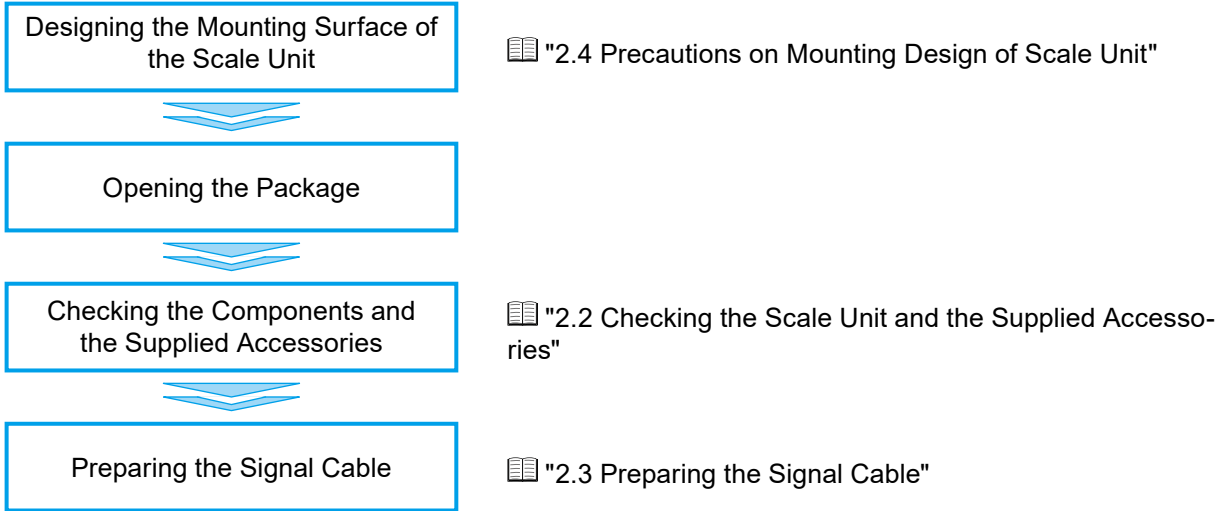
Designing the Mounting Surface of the Scale Unit

"2.4 Precautions on Mounting Design of Scale Unit"

Opening the Package

Checking the Components and the Supplied Accessories

"2.2 Checking the Scale Unit and the Supplied Accessories"

Preparing the Signal Cable

"2.3 Preparing the Signal Cable"